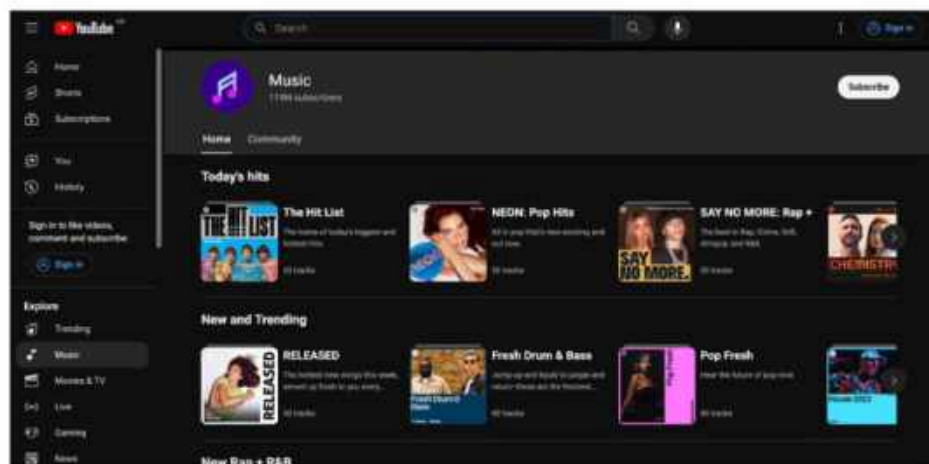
YouTube

Search

Sign in

Home
Shorts
Subscriptions

You
History

Sign in to like videos, comment and subscribe.

Sign in

Explore
Trending
Music
Movies & TV
Live
Gaming
News

Music
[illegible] subscribers

Subscribe

Home Community

Today's hits

THE HIT LIST
The Hit List
The home of today's biggest and hottest hits
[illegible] tracks

NEON: Pop Hits
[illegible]
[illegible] tracks

SAY NO MORE.
SAY NO MORE: Rap +
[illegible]
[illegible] tracks

CHEMISTRY

New and Trending

RELEASED
RELEASED
The hottest new songs this week, served up fresh to you every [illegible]
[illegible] tracks

Fresh Drum & Bass
Fresh Drum & Bass
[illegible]
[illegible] tracks

Pop Fresh
Pop Fresh
Hear the future of pop now
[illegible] tracks

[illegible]

New Rap + R&B